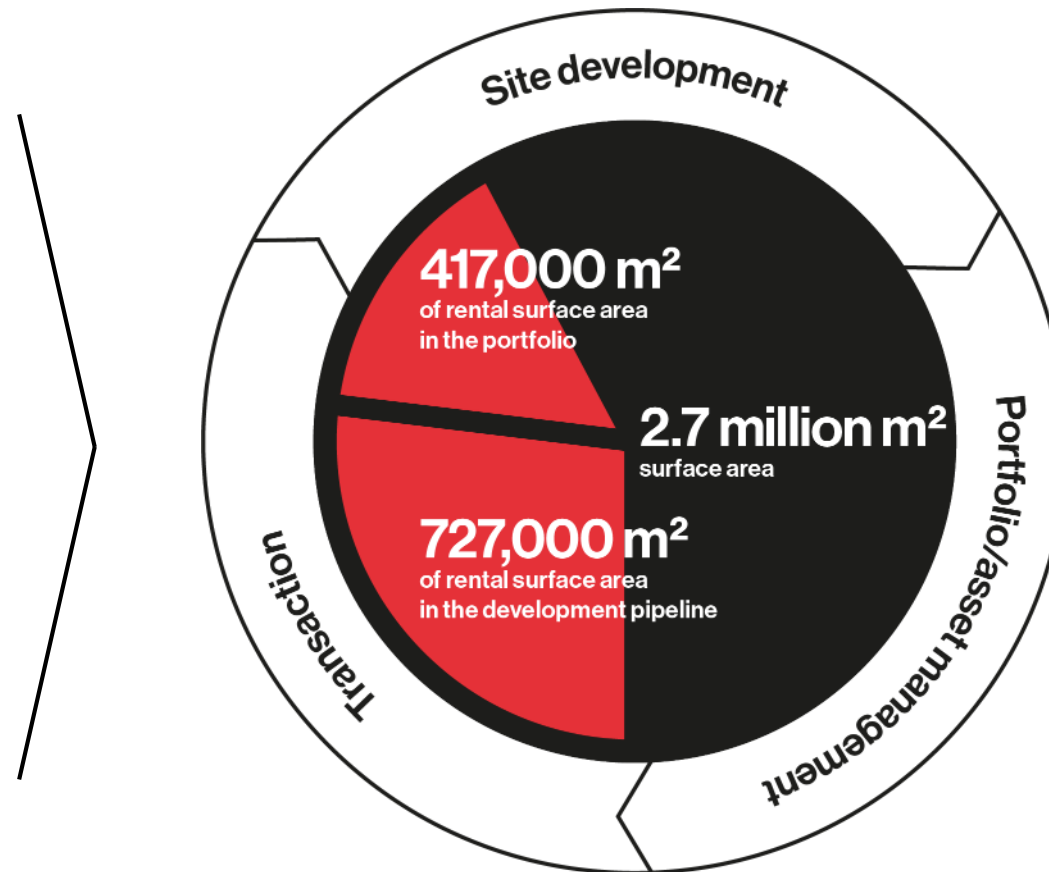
Site development

417,000 m²
of rental surface area in the portfolio

2.7 million m²
surface area

727,000 m²
of rental surface area in the development pipeline

Portfolio/asset management

Transaction